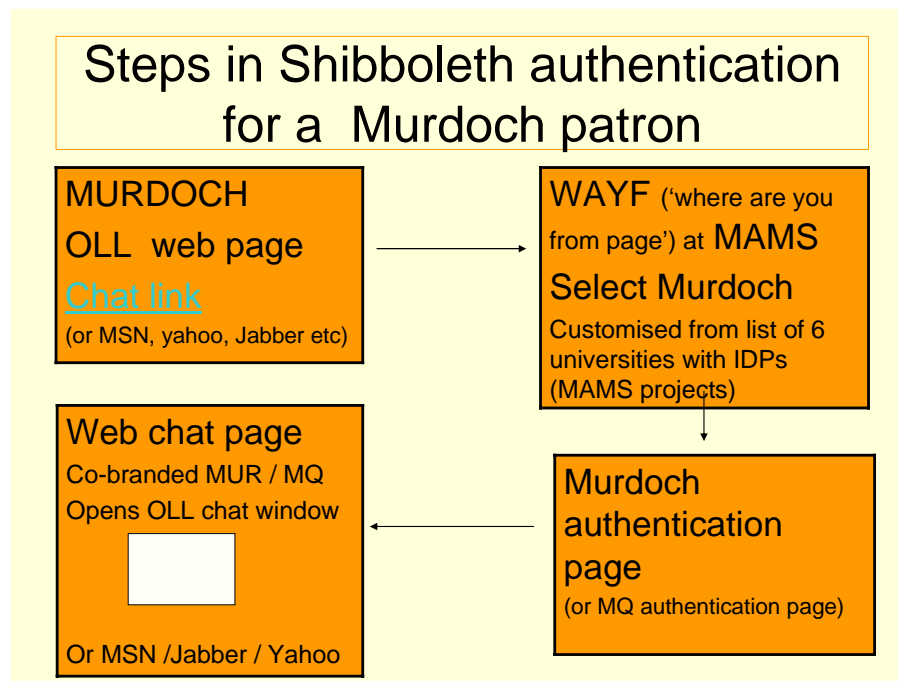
Steps in Shibboleth authentication for a Murdoch patron

MURDOCH

OLL web page

Chat link

(or MSN, yahoo, Jabber etc)

WAYF ('where are you from page') at MAMS

Select Murdoch

Customised from list of 6 universities with IDPs (MAMS projects)

Web chat page

Co-branded MUR / MQ

Opens OLL chat window

Or MSN /Jabber / Yahoo

Murdoch authentication page

(or MQ authentication page)